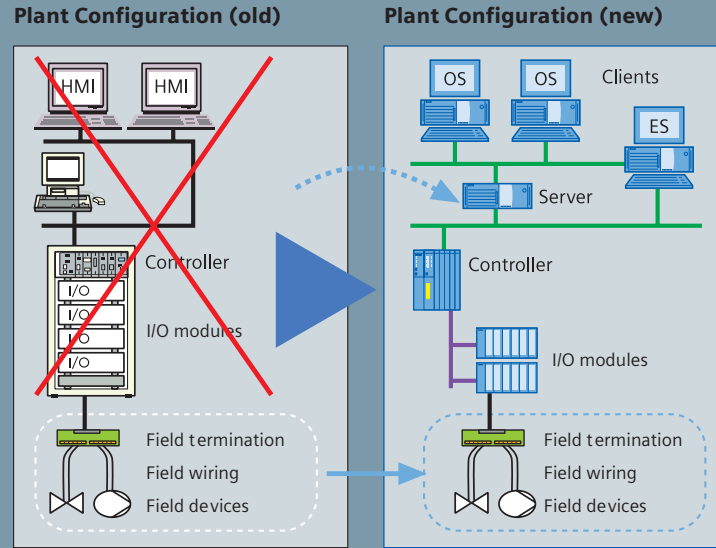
Plant Configuration (old)

HMI
HMI
Controller
I/O
I/O
I/O
I/O
I/O modules
Field termination
Field wiring
Field devices

Plant Configuration (new)

OS
OS
Clients
ES
Server
Controller
I/O modules
Field termination
Field wiring
Field devices